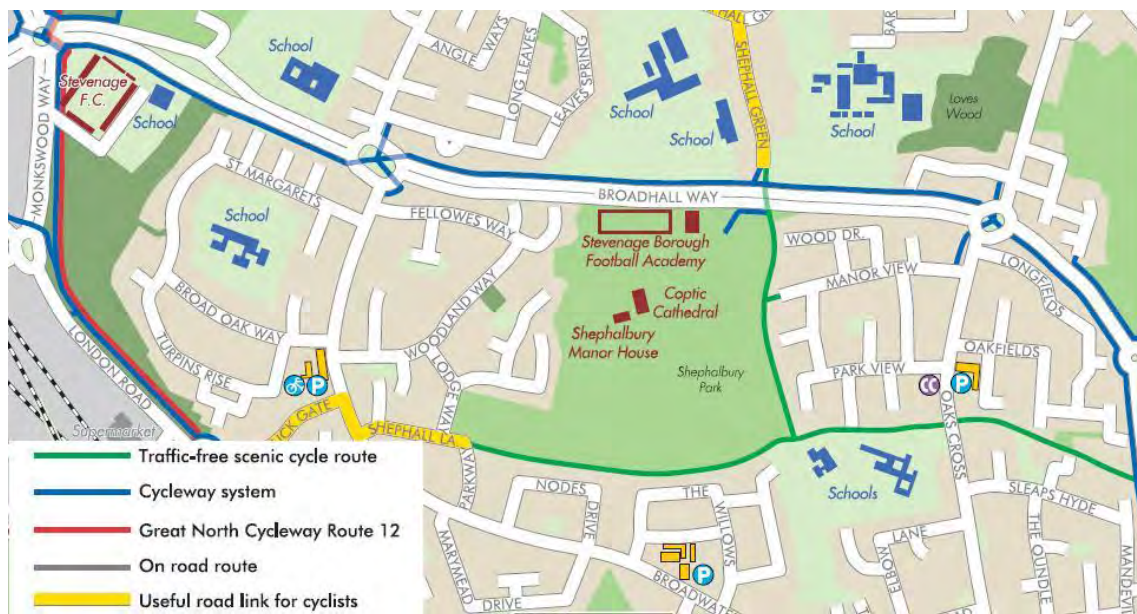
School
Stevenage F.C.
School
MONKSWOOD WAY
ANGLE WAYS
LONG LEAVES
LEAVES SPRING
SHEPHALL GREEN
School
School
School
Loves Wood
ST MARGARETS
BROADHALL WAY
School
FELLOWES WAY
Stevenage Borough Football Academy
WOOD DR.
MANOR VIEW
LONGFIELDS
BROAD OAK WAY
LONDON ROAD
WOODLAND WAY
Coptic Cathedral
Shephalbury Manor House
Shephalbury Park
TURPINS RISE
LODGE WAY
PARK VIEW
OAKFIELDS
P
CC
P
OAKS CROSS
Supermarket
ICK GATE
SHEPHALL LA
PARKWAY
NODES
DRIVE
THE WILLOWS
Schools
SLEAPS HYDE
LANE
ELBOW
THE OUNDLE
MARYMEAD
DRIVE
BROADWATER
P
Traffic-free scenic cycle route
Cycleway system
Great North Cycleway Route 12
On road route
Useful road link for cyclists